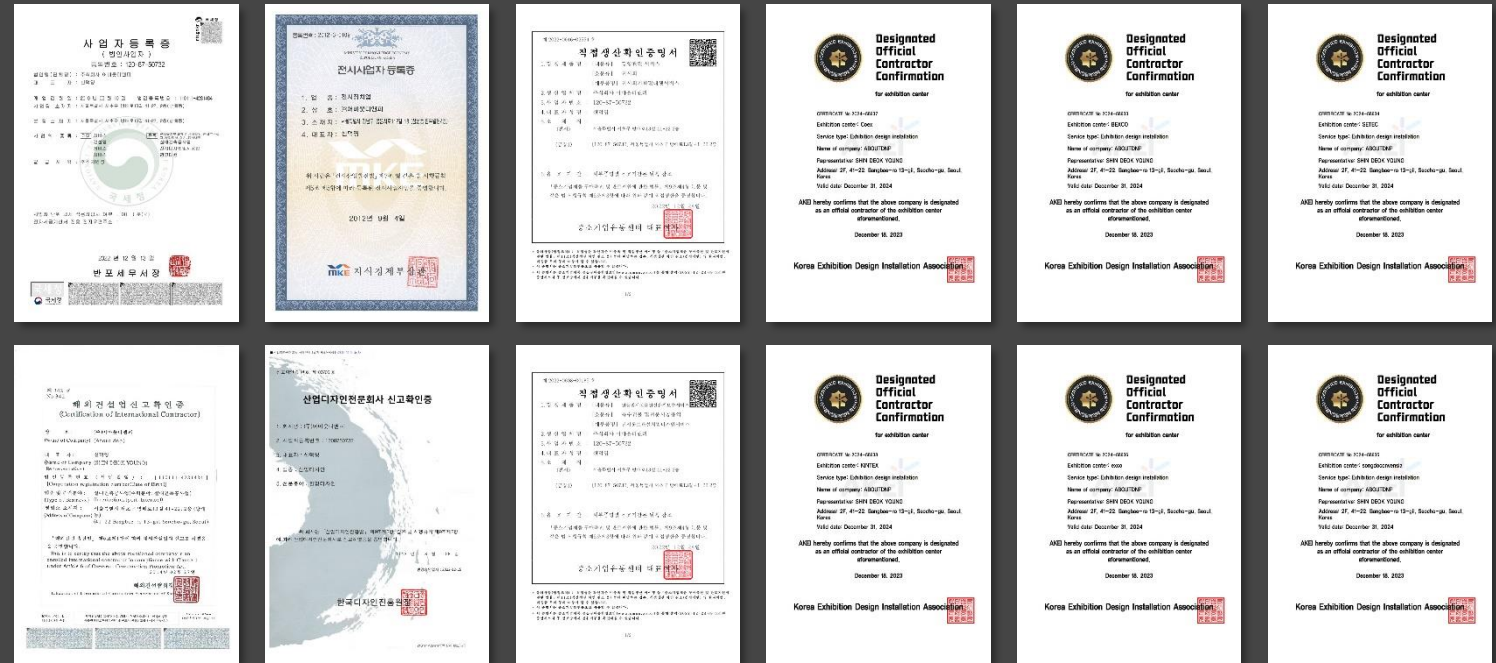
사업자등록증
(법인사업자)
등록번호 : 120-87-50732

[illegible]

2022 년 12 월 12 일
반포세무서장

국세청

전시사업자 등록증

1. 업 종 : 전시디자인업
2. 상 호 : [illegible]
3. 소 재 지 : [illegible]
4. 대 표 자 : 신덕영

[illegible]

2012년 9월 4일

MKE 지식경제부장관

직접생산확인증명서

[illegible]

120-87-50732

중소기업유통센터 대표이사

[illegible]

Designated Official Contractor Confirmation
for exhibition center

CERTIFICATE No. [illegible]
Exhibition center: Coex
Service type: Exhibition design installation
Name of company: ABOUTONF
Representative: SHIN DEOK YOUNG
Address: 2F, 41-22 Sangbee-ro 13-gil, Seocho-gu, Seoul, Korea
Valid date: December 31, 2024

AKEI hereby confirms that the above company is designated as an official contractor of the exhibition center aforementioned.

December 18, 2023

Korea Exhibition Design Installation Association

Designated Official Contractor Confirmation
for exhibition center

CERTIFICATE No. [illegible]
Exhibition center: BEXCO
Service type: Exhibition design installation
Name of company: ABOUTONF
Representative: SHIN DEOK YOUNG
Address: 2F, 41-22 Sangbee-ro 13-gil, Seocho-gu, Seoul, Korea
Valid date: December 31, 2024

AKEI hereby confirms that the above company is designated as an official contractor of the exhibition center aforementioned.

December 18, 2023

Korea Exhibition Design Installation Association

Designated Official Contractor Confirmation
for exhibition center

CERTIFICATE No. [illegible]
Exhibition center: SETEC
Service type: Exhibition design installation
Name of company: ABOUTONF
Representative: SHIN DEOK YOUNG
Address: 2F, 41-22 Sangbee-ro 13-gil, Seocho-gu, Seoul, Korea
Valid date: December 31, 2024

AKEI hereby confirms that the above company is designated as an official contractor of the exhibition center aforementioned.

December 18, 2023

Korea Exhibition Design Installation Association

해외건설업신고확인증
(Certification of International Contractor)

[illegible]

해외건설협회장

산업디자인전문회사 신고확인증

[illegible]

한국디자인진흥원장

직접생산확인증명서

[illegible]

120-87-50732

중소기업유통센터 대표이사

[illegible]

Designated Official Contractor Confirmation
for exhibition center

CERTIFICATE No. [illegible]
Exhibition center: KINTEX
Service type: Exhibition design installation
Name of company: ABOUTONF
Representative: SHIN DEOK YOUNG
Address: 2F, 41-22 Sangbee-ro 13-gil, Seocho-gu, Seoul, Korea
Valid date: December 31, 2024

AKEI hereby confirms that the above company is designated as an official contractor of the exhibition center aforementioned.

December 18, 2023

Korea Exhibition Design Installation Association

Designated Official Contractor Confirmation
for exhibition center

CERTIFICATE No. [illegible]
Exhibition center: exco
Service type: Exhibition design installation
Name of company: ABOUTONF
Representative: SHIN DEOK YOUNG
Address: 2F, 41-22 Sangbee-ro 13-gil, Seocho-gu, Seoul, Korea
Valid date: December 31, 2024

AKEI hereby confirms that the above company is designated as an official contractor of the exhibition center aforementioned.

December 18, 2023

Korea Exhibition Design Installation Association

Designated Official Contractor Confirmation
for exhibition center

CERTIFICATE No. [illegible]
Exhibition center: songdoconvensia
Service type: Exhibition design installation
Name of company: ABOUTONF
Representative: SHIN DEOK YOUNG
Address: 2F, 41-22 Sangbee-ro 13-gil, Seocho-gu, Seoul, Korea
Valid date: December 31, 2024

AKEI hereby confirms that the above company is designated as an official contractor of the exhibition center aforementioned.

December 18, 2023

Korea Exhibition Design Installation Association